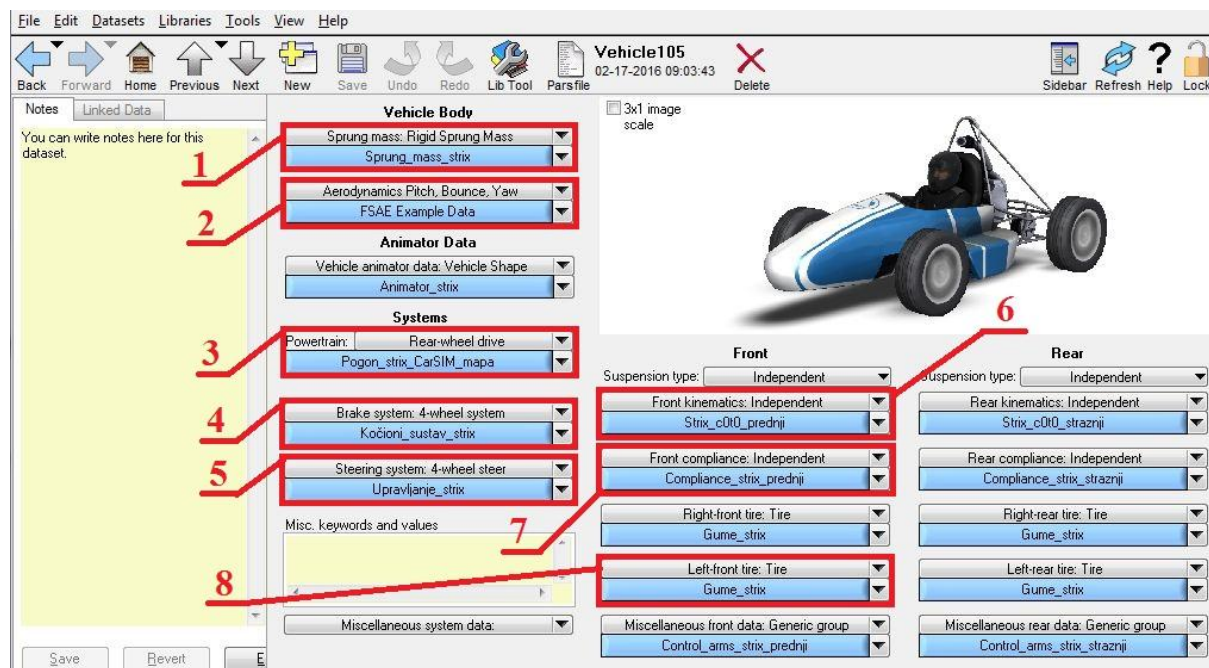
File Edit Datasets Libraries Tools View Help

Back Forward Home Previous Next New Save Undo Redo Lib Tool Parsfile

Vehicle105
02-17-2016 09:03:43

Delete

Sidebar Refresh Help Lock

Notes Linked Data

You can write notes here for this dataset.

Vehicle Body

Sprung mass: Rigid Sprung Mass
Sprung_mass_strix

1

Aerodynamics Pitch, Bounce, Yaw
FSAE Example Data

2

Animator Data

Vehicle animator data: Vehicle Shape
Animator_strix

Systems

Powertrain: Rear-wheel drive
Pogon_strix_CarSIM_mapa

3

Brake system: 4-wheel system
Kočioni_sustav_strix

4

Steering system: 4-wheel steer
Upravljanje_strix

5

Misc. keywords and values

Miscellaneous system data:

3x1 image scale

6

Front

Suspension type: Independent

Front kinematics: Independent
Strix_c0t0_prednji

Front compliance: Independent
Compliance_strix_prednji

7

Right-front tire: Tire
Gume_strix

8

Left-front tire: Tire
Gume_strix

Miscellaneous front data: Generic group
Control_arms_strix_prednji

Rear

Suspension type: Independent

Rear kinematics: Independent
Strix_c0t0_straznji

Rear compliance: Independent
Compliance_strix_straznji

Right-rear tire: Tire
Gume_strix

Left-rear tire: Tire
Gume_strix

Miscellaneous rear data: Generic group
Control_arms_strix_straznji

Save Revert E